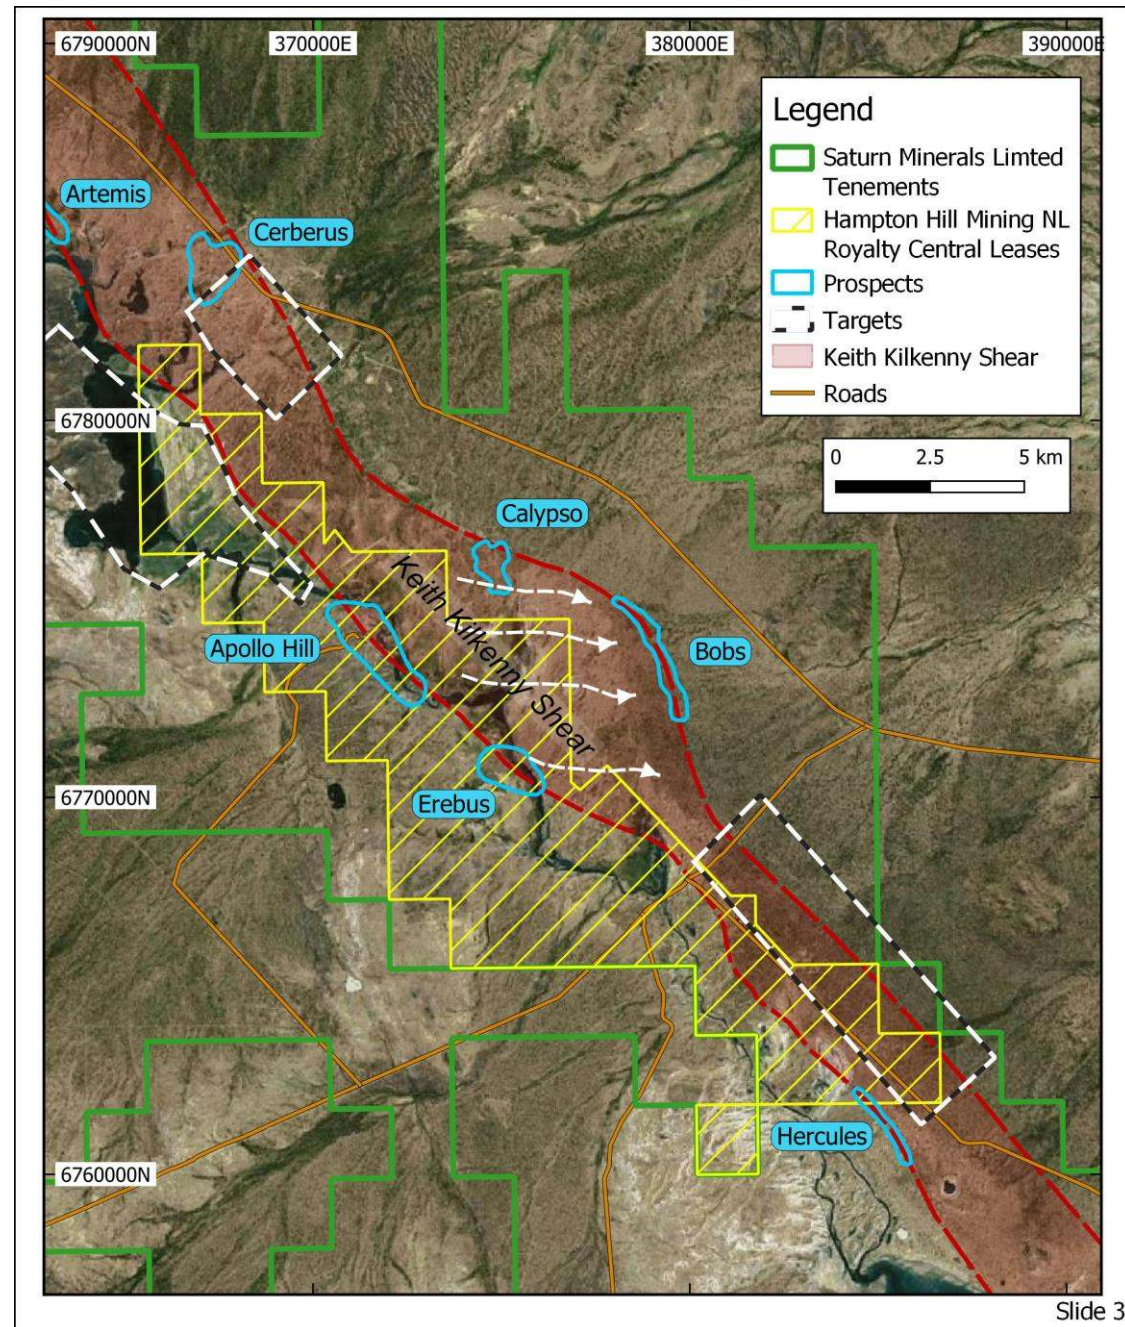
6790000N
370000E
380000E
390000E

Legend
Saturn Minerals Limted Tenements
Hampton Hill Mining NL Royalty Central Leases
Prospects
Targets
Keith Kilkenny Shear
Roads

0 2.5 5 km

Artemis
Cerberus
6780000N
Calypso
Keith Kilkenny Shear
Apollo Hill
Bobs
6770000N
Erebus
Hercules
6760000N

Slide 3